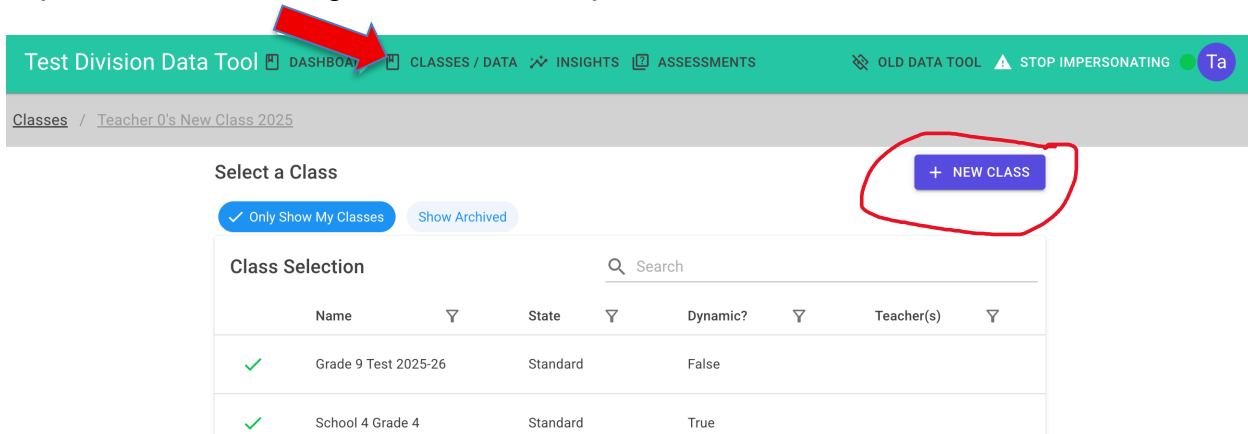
Test Division Data Tool DASHBOA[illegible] CLASSES / DATA INSIGHTS ASSESSMENTS OLD DATA TOOL STOP IMPERSONATING Ta

Classes / Teacher 0's New Class 2025

Select a Class

+ NEW CLASS

Only Show My Classes Show Archived

Class Selection

Search

| | Name | State | Dynamic? | Teacher(s) |
|---|---|---|---|---|
| ✓ | Grade 9 Test 2025-26 | Standard | False | |
| ✓ | School 4 Grade 4 | Standard | True | |